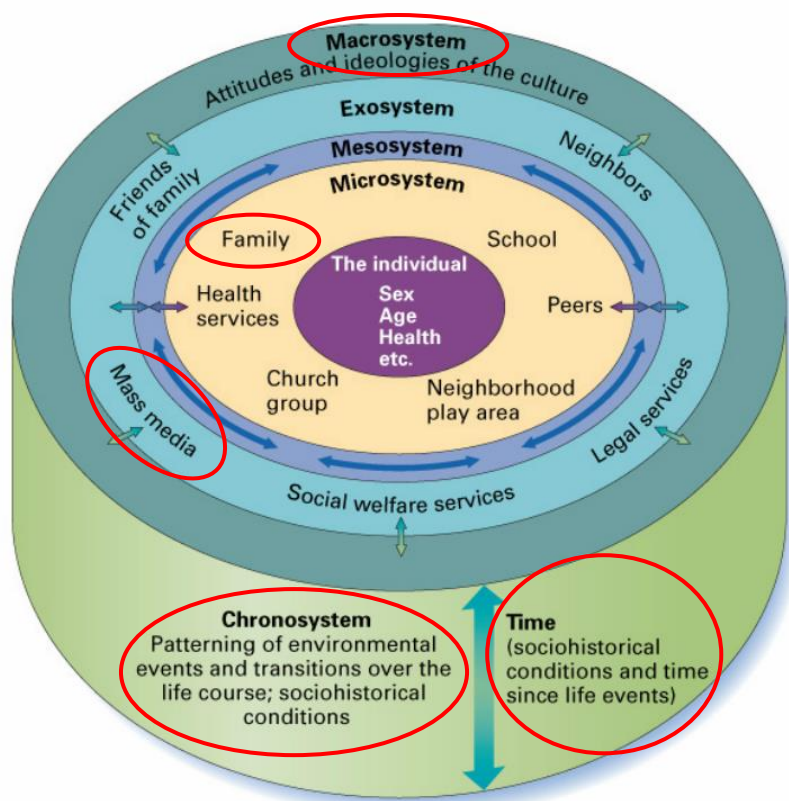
Macrosystem
Attitudes and ideologies of the culture

Exosystem

Mesosystem

Microsystem

Friends of family

Neighbors

Family

School

The individual
Sex
Age
Health
etc.

Health services

Peers

Church group

Neighborhood play area

Mass media

Legal services

Social welfare services

Chronosystem
Patterning of environmental events and transitions over the life course; sociohistorical conditions

Time
(sociohistorical conditions and time since life events)